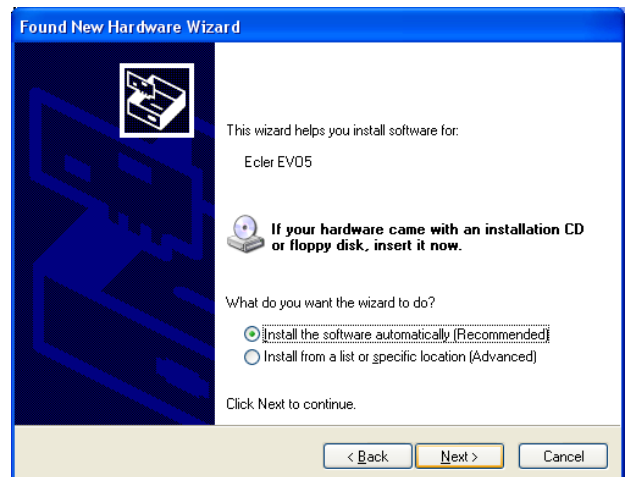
Found New Hardware Wizard

This wizard helps you install software for:

Ecler EVO5

If your hardware came with an installation CD or floppy disk, insert it now.

What do you want the wizard to do?

Install the software automatically (Recommended)
Install from a list or specific location (Advanced)

Click Next to continue.

< Back | Next > | Cancel